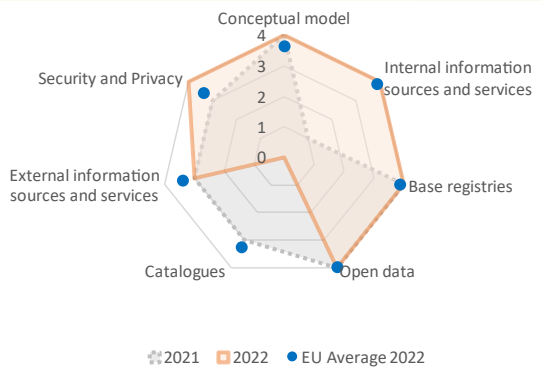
Conceptual model

4

3

2

1

0

Internal information sources and services

Base registries

Open data

Catalogues

External information sources and services

Security and Privacy

2021 2022 EU Average 2022